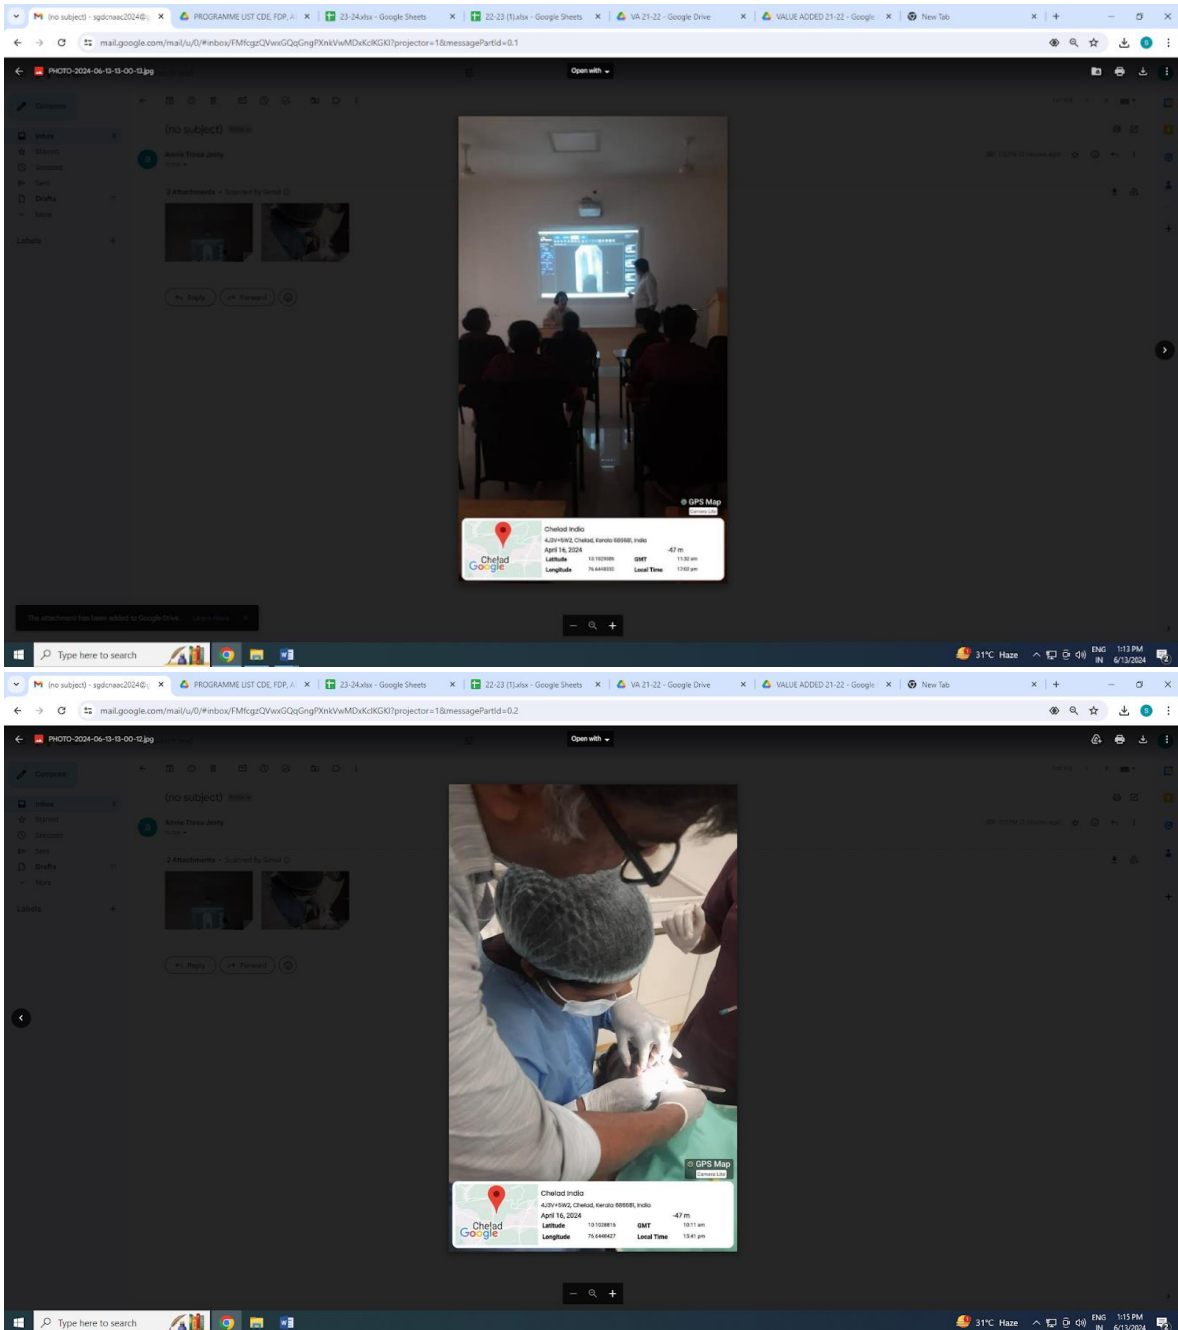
(no subject) - sgdcnaac2024@ | PROGRAMME LIST CDE, FDP, A | 23-24.xlsx - Google Sheets | 22-23 (1).xlsx - Google Sheets | VA 21-22 - Google Drive | VALUE ADDED 21-22 - Google | New Tab

mail.google.com/mail/u/0/#inbox/FMfcgzQVwxGQqGngPXnkVwMDxKclKGKl?projector=1&messagePartId=0.1

PHOTO-2024-06-13-13-00-13.jpg

Open with

GPS Map Camera Lite

Chelad India
4J3V+5W2, Chelad, Kerala 686681, India
April 16, 2024
-47 m
Latitude 10.1029089
Longitude 76.6448033
GMT 11:32 am
Local Time 17:02 pm
Chelad
Google

Type here to search

31°C Haze ENG IN 1:13 PM 6/13/2024

(no subject) - sgdcnaac2024@ | PROGRAMME LIST CDE, FDP, A | 23-24.xlsx - Google Sheets | 22-23 (1).xlsx - Google Sheets | VA 21-22 - Google Drive | VALUE ADDED 21-22 - Google | New Tab

mail.google.com/mail/u/0/#inbox/FMfcgzQVwxGQqGngPXnkVwMDxKclKGKl?projector=1&messagePartId=0.2

PHOTO-2024-06-13-13-00-12.jpg

Open with

GPS Map Camera Lite

Chelad India
4J3V+5W2, Chelad, Kerala 686681, India
April 16, 2024
-47 m
Latitude 10.1028816
Longitude 76.6448427
GMT 10:11 am
Local Time 15:41 pm
Chelad
Google

Type here to search

31°C Haze ENG IN 1:15 PM 6/13/2024